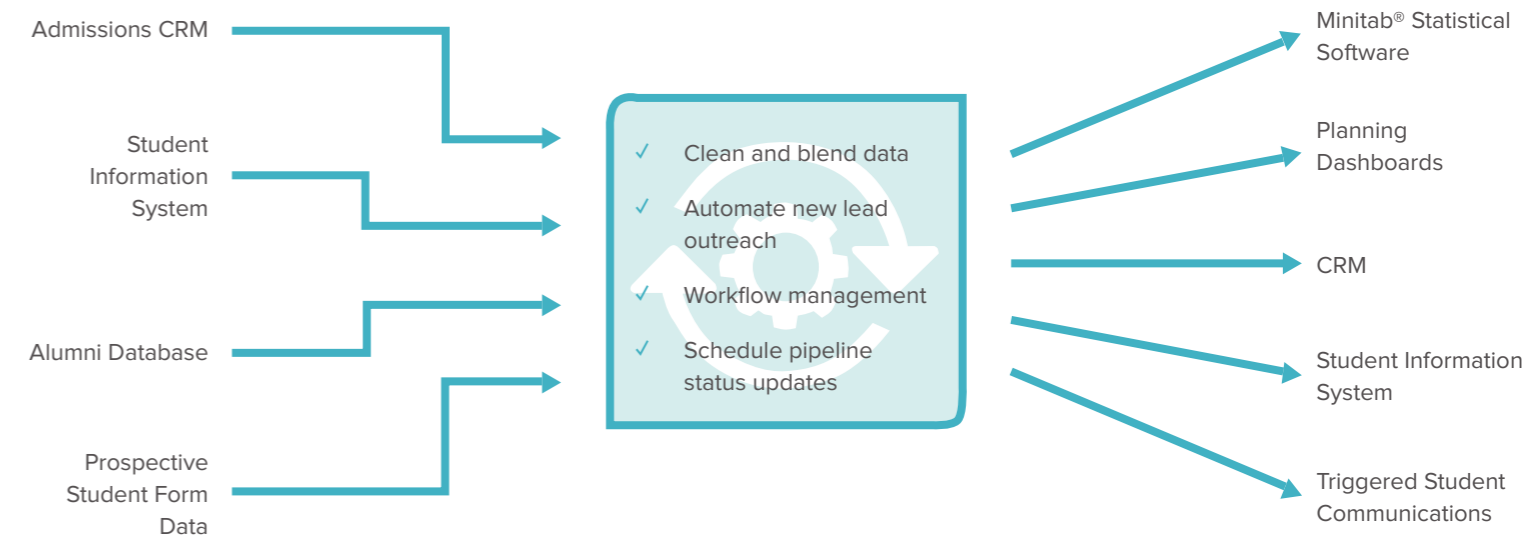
Admissions CRM

Student Information System

Alumni Database

Prospective Student Form Data

✓ Clean and blend data

✓ Automate new lead outreach

✓ Workflow management

✓ Schedule pipeline status updates

Minitab® Statistical Software

Planning Dashboards

CRM

Student Information System

Triggered Student Communications